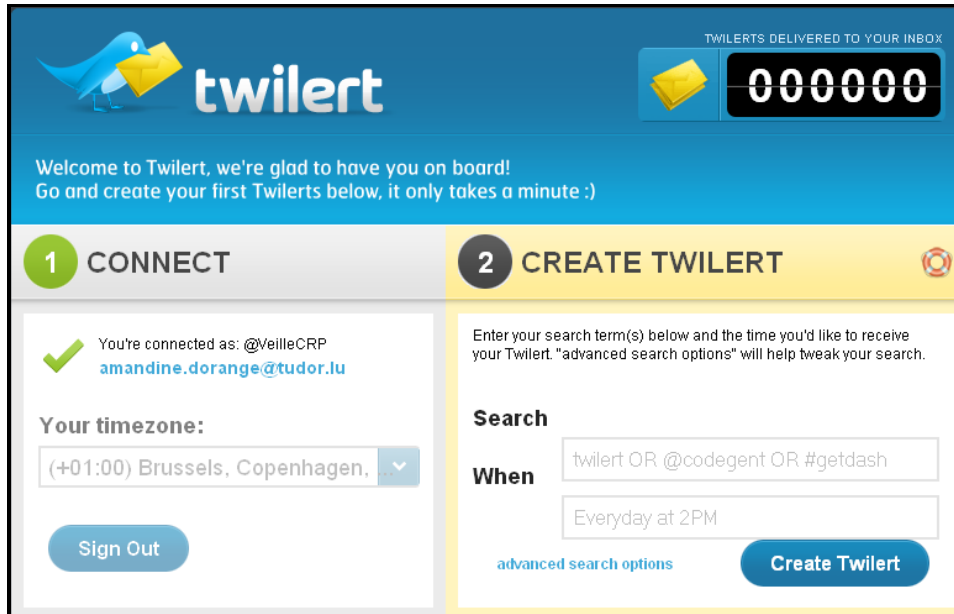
twilert

TWILERTS DELIVERED TO YOUR INBOX

000000

Welcome to Twilert, we're glad to have you on board!
Go and create your first Twilerts below, it only takes a minute :)

1 CONNECT

You're connected as: @VeilleCRP
amandine.dorange@tudor.lu

Your timezone:

(+01:00) Brussels, Copenhagen, ...

Sign Out

2 CREATE TWILERT

Enter your search term(s) below and the time you'd like to receive your Twilert. "advanced search options" will help tweak your search.

Search

twilert OR @codegent OR #getdash

When

Everyday at 2PM

advanced search options

Create Twilert